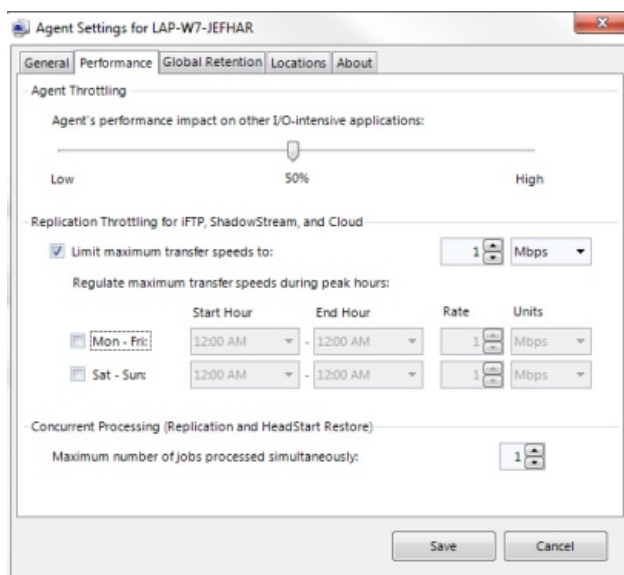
Agent Settings for LAP-W7-JEFHAR

General | Performance | Global Retention | Locations | About

Agent Throttling

Agent's performance impact on other I/O-intensive applications:

Low

50%

High

Replication Throttling for iFTP, ShadowStream, and Cloud

Limit maximum transfer speeds to: 1 Mbps

Regulate maximum transfer speeds during peak hours:

| | Start Hour | | End Hour | Rate | Units |
|---|---|---|---|---|---|
| Mon - Fri: | 12:00 AM | - | 12:00 AM | 1 | Mbps |
| Sat - Sun: | 12:00 AM | - | 12:00 AM | 1 | Mbps |

Concurrent Processing (Replication and HeadStart Restore)

Maximum number of jobs processed simultaneously: 1

Save

Cancel